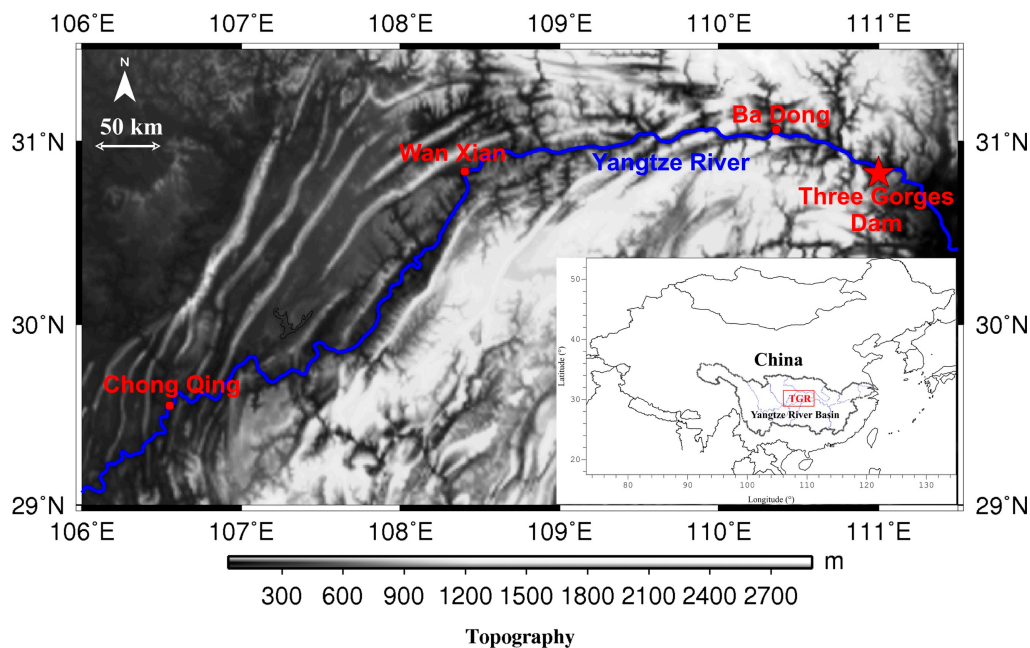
106°E 107°E 108°E 109°E 110°E 111°E

N

50 km

31°N 31°N

30°N 30°N

29°N 29°N

Ba Dong

Wan Xian

Yangtze River

Three Gorges Dam

Chong Qing

50

40

30

20

Latitude (°)

China

TGR

Yangtze River Basin

80 90 100 110 120 130

Longitude (°)

106°E 107°E 108°E 109°E 110°E 111°E

m

300 600 900 1200 1500 1800 2100 2400 2700

Topography